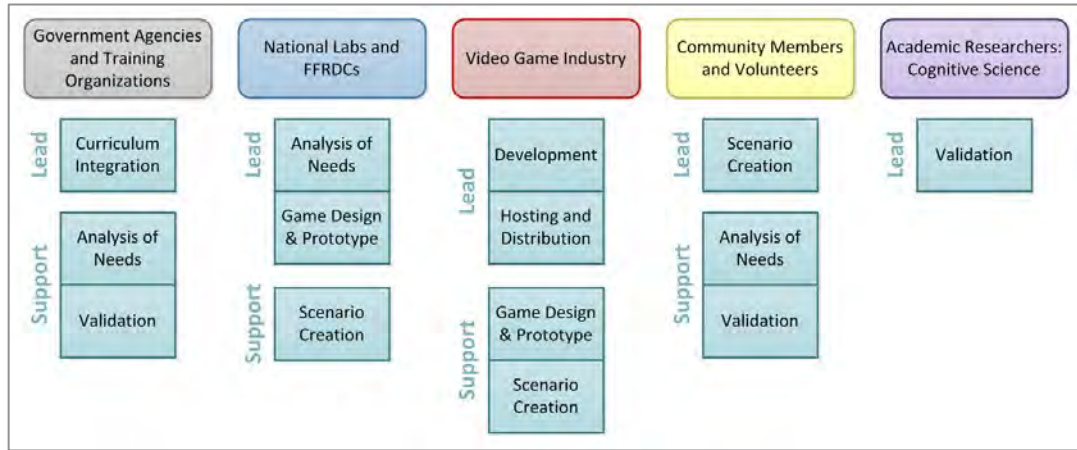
Government Agencies and Training Organizations

Lead
Curriculum Integration

Support
Analysis of Needs
Validation

National Labs and FFRDCs

Lead
Analysis of Needs
Game Design & Prototype

Support
Scenario Creation

Video Game Industry

Lead
Development
Hosting and Distribution

Support
Game Design & Prototype
Scenario Creation

Community Members and Volunteers

Lead
Scenario Creation

Support
Analysis of Needs
Validation

Academic Researchers: Cognitive Science

Lead
Validation